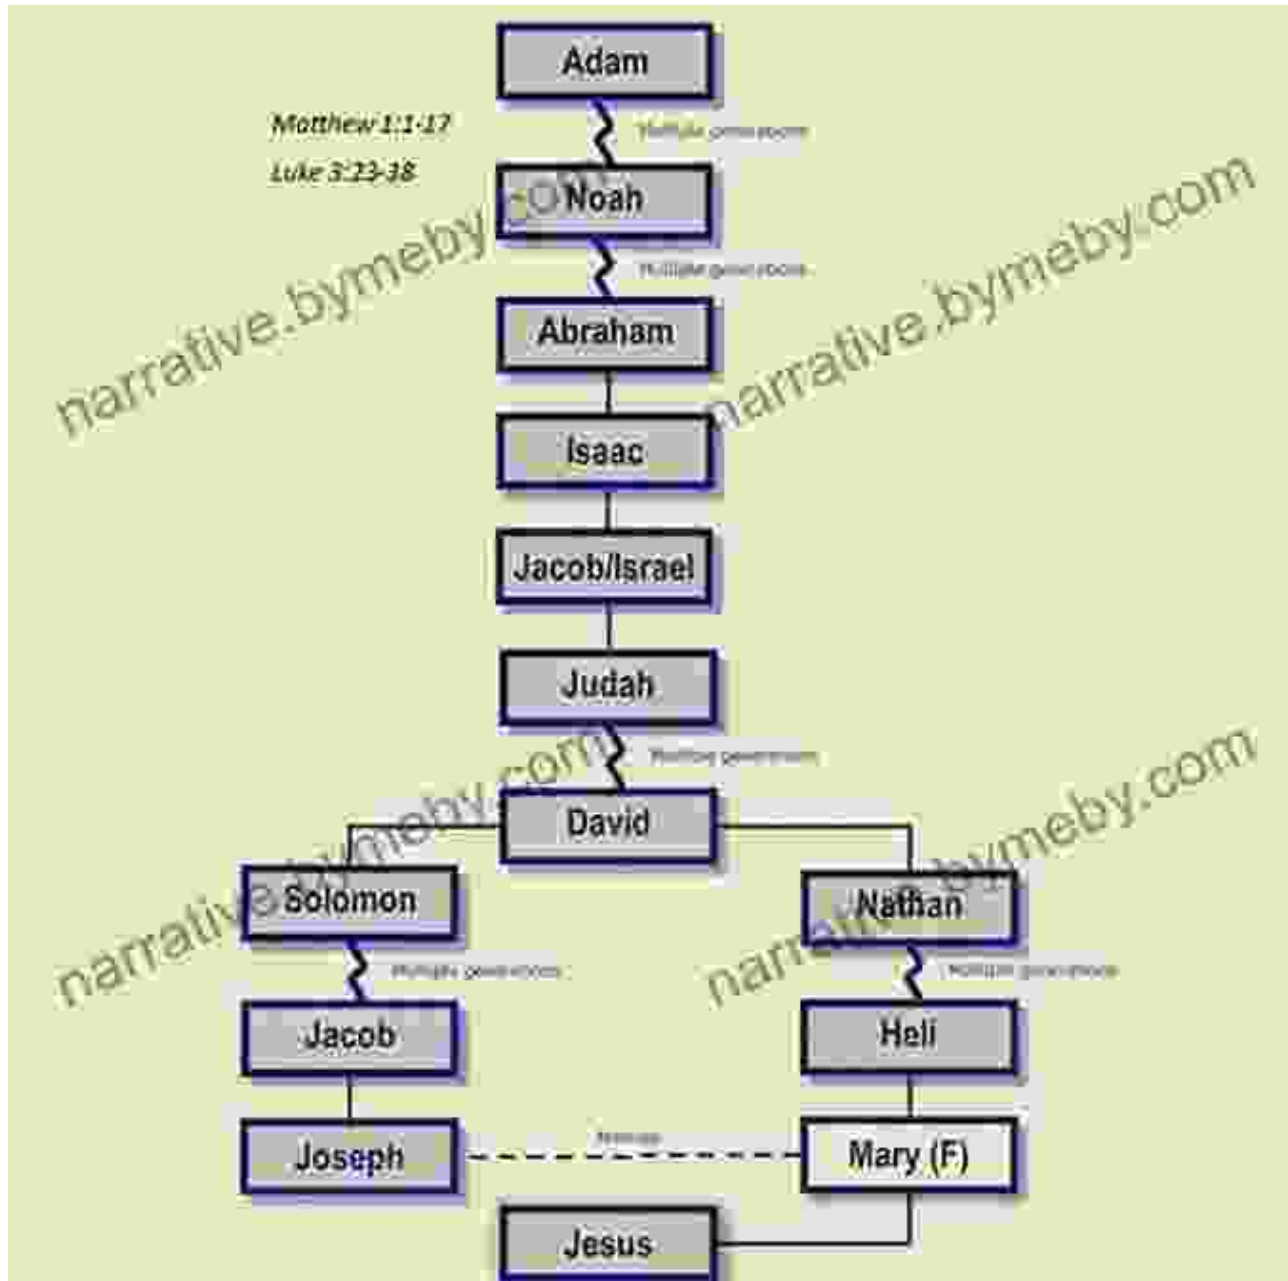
Adam

Matthew 1:1-17

Luke 3:23-38

Multiple generations

Noah

Multiple generations

Abraham

Isaac

Jacob/Israel

Judah

Multiple generations

David

Solomon

Nathan

Multiple generations

Multiple generations

Jacob

Heli

Joseph

Marriage

Mary (F)

Jesus

narrative.bymeby.com

narrative.bymeby.com

narrative.bymeby.com

narrative.bymeby.com